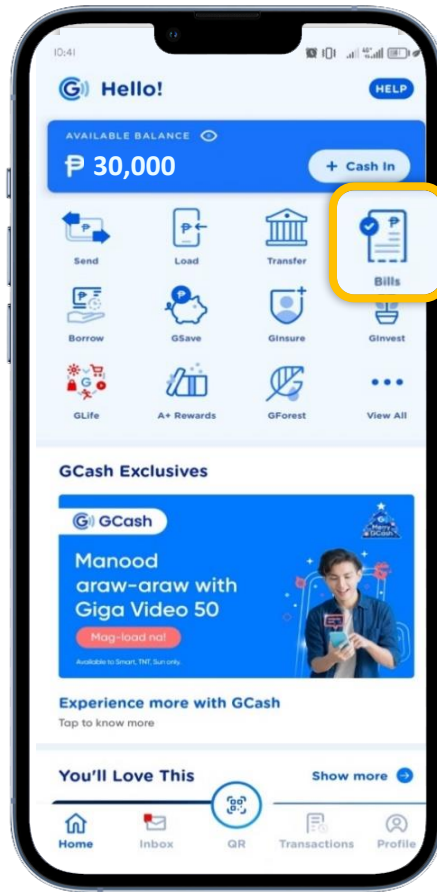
10:41

Hello!

HELP

AVAILABLE BALANCE

₱ 30,000

+ Cash In

Send

Load

Transfer

Bills

Borrow

GSave

GInsure

GInvest

GLife

A+ Rewards

GForest

View All

GCash Exclusives

GCash

Merry GCash

Manood araw-araw with Giga Video 50

Mag-load na!

Available to Smart, TNT, Sun only.

Experience more with GCash

Tap to know more

You'll Love This

Show more

Home

Inbox

QR

Transactions

Profile